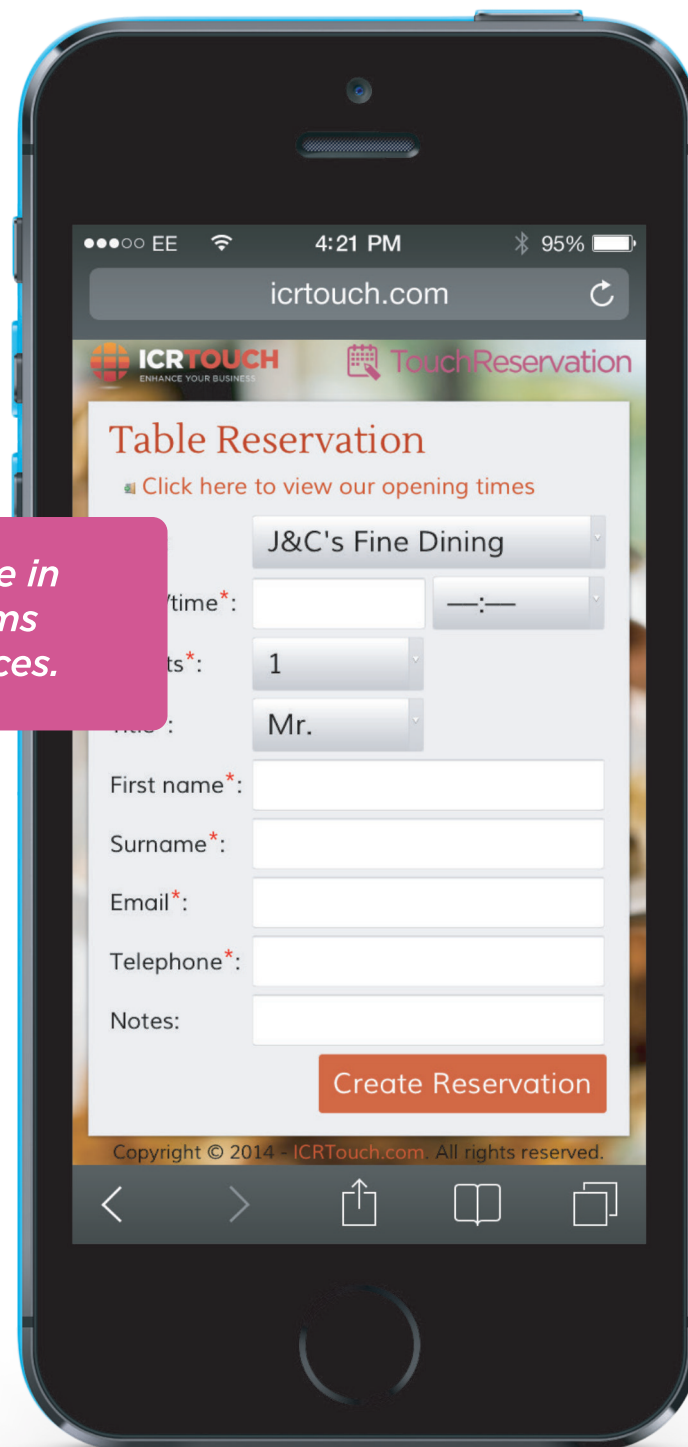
●●●○○ EE 4:21 PM 95%

icrtouch.com

ICRTOUCH
ENHANCE YOUR BUSINESS

TouchReservation

Table Reservation

Click here to view our opening times

e in
ms
ces.

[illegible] J&C's Fine Dining

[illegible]/time*: —:—

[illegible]ts*: 1

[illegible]: Mr.

First name*:

Surname*:

Email*:

Telephone*:

Notes:

Create Reservation

Copyright © 2014 - ICRTouch.com. All rights reserved.